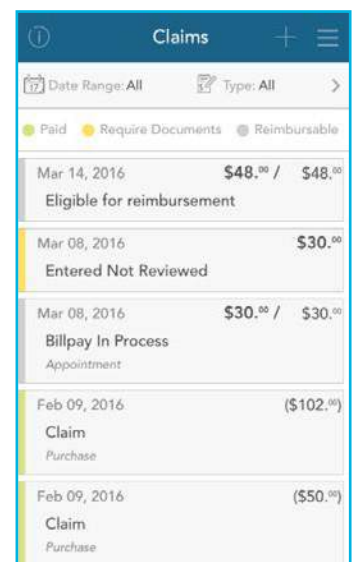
Claims

17 Date Range: All
Type: All
>

Paid
Require Documents
Reimbursable

Mar 14, 2016
$48.00 / $48.00
Eligible for reimbursement

Mar 08, 2016
$30.00
Entered Not Reviewed

Mar 08, 2016
$30.00 / $30.00
Billpay In Process
Appointment

Feb 09, 2016
($102.00)
Claim
Purchase

Feb 09, 2016
($50.00)
Claim
Purchase